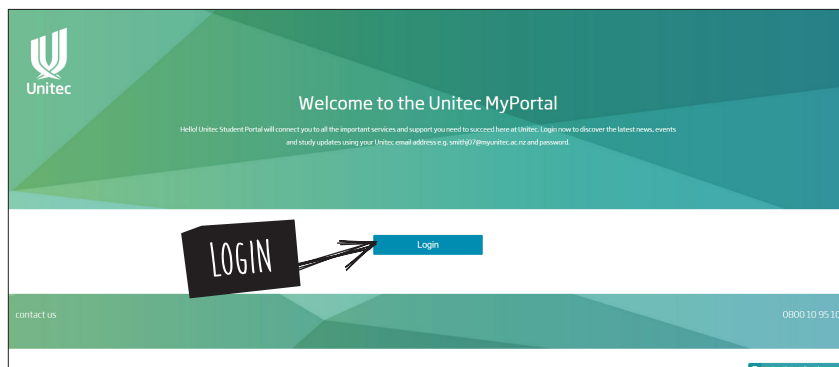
Unitec

Welcome to the Unitec MyPortal

Hello! Unitec Student Portal will connect you to all the important services and support you need to succeed here at Unitec. Login now to discover the latest news, events and study updates using your Unitec email address e.g. smithj07@myunitec.ac.nz and password.

LOGIN

Login

contact us

0800 10 95 10